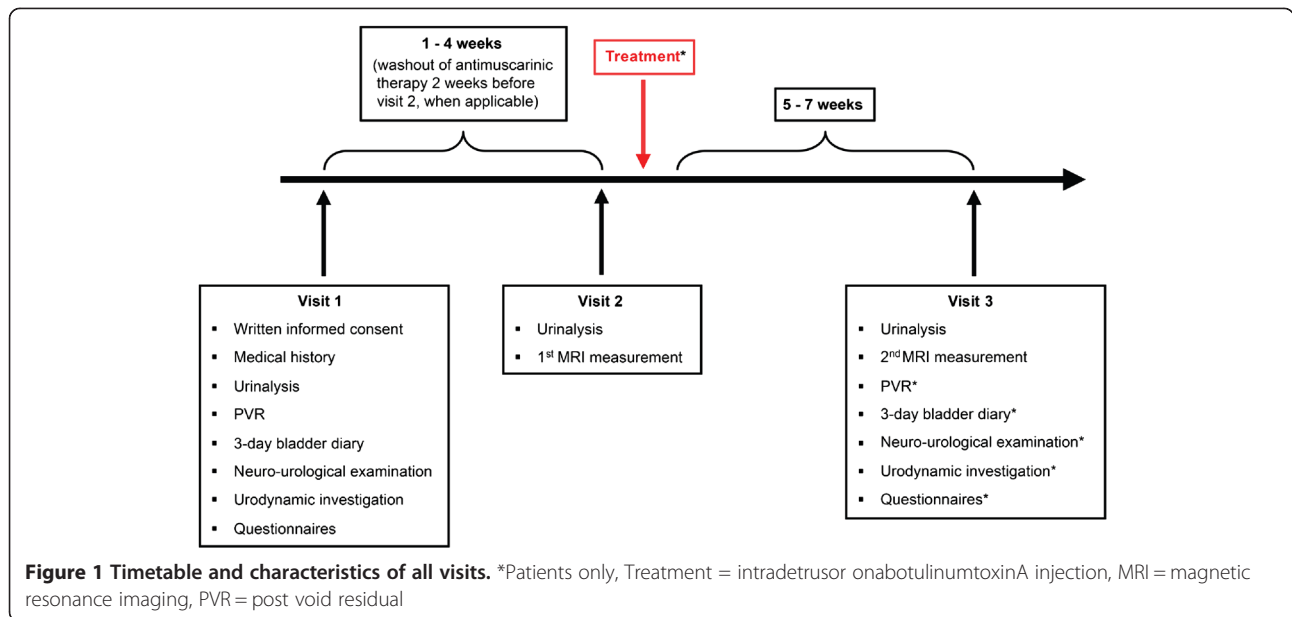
1 - 4 weeks
(washout of antimuscarinic therapy 2 weeks before visit 2, when applicable)

Treatment*

5 - 7 weeks

Visit 1
- Written informed consent
- Medical history
- Urinalysis
- PVR
- 3-day bladder diary
- Neuro-urological examination
- Urodynamic investigation
- Questionnaires

Visit 2
- Urinalysis
- 1$^{st}$ MRI measurement

Visit 3
- Urinalysis
- 2$^{nd}$MRI measurement
- PVR*
- 3-day bladder diary*
- Neuro-urological examination*
- Urodynamic investigation*
- Questionnaires*

**Figure 1 Timetable and characteristics of all visits.** *Patients only, Treatment = intradetrusor onabotulinumtoxinA injection, MRI = magnetic resonance imaging, PVR = post void residual